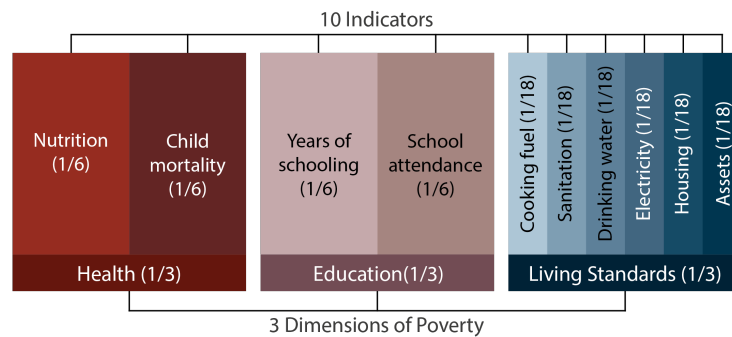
10 Indicators

Nutrition (1/6)

Child mortality (1/6)

Years of schooling (1/6)

School attendance (1/6)

Cooking fuel (1/18)

Sanitation (1/18)

Drinking water (1/18)

Electricity (1/18)

Housing (1/18)

Assets (1/18)

Health (1/3)

Education(1/3)

Living Standards (1/3)

3 Dimensions of Poverty